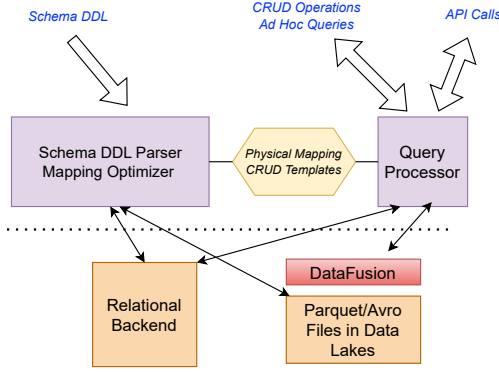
Schema DDL

CRUD Operations
Ad Hoc Queries

API Calls

Schema DDL Parser
Mapping Optimizer

Physical Mapping
CRUD Templates

Query
Processor

DataFusion

Relational
Backend

Parquet/Avro
Files in Data
Lakes